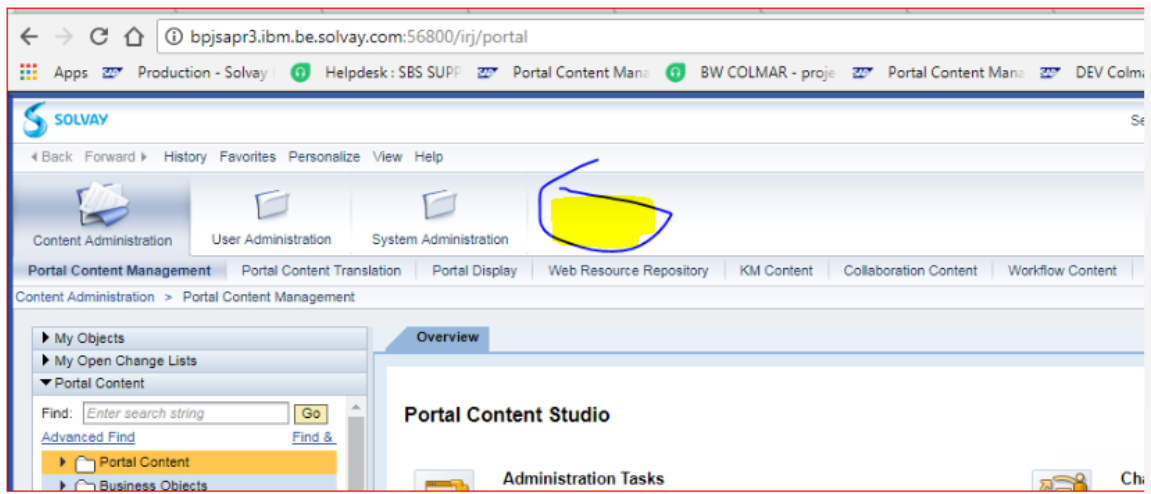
bpjsapr3.ibm.be.solvay.com:56800/irj/portal

Apps Production - Solvay Helpdesk : SBS SUPP Portal Content Mana BW COLMAR - proje Portal Content Mana DEV Colm

SOLVAY

Se

◂Back Forward ▸ History Favorites Personalize View Help

Content Administration User Administration System Administration

Portal Content Management Portal Content Translation Portal Display Web Resource Repository KM Content Collaboration Content Workflow Content

Content Administration > Portal Content Management

▸ My Objects
▸ My Open Change Lists
▾ Portal Content

Find: Enter search string Go
Advanced Find Find &

▸ Portal Content
▸ Business Objects

Overview

Portal Content Studio

Administration Tasks

Ch